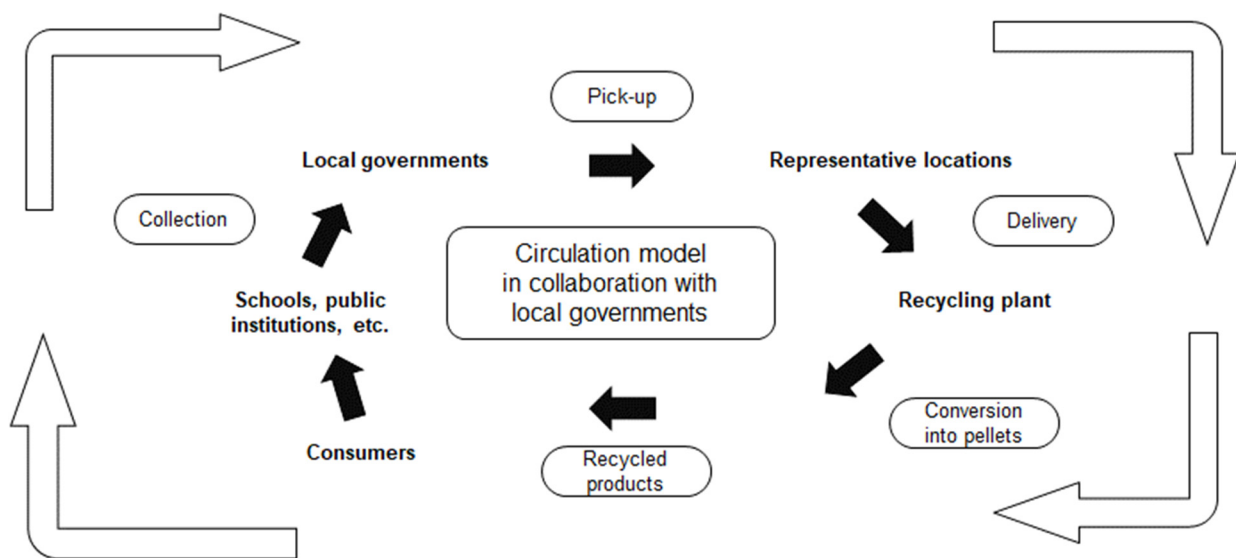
Pick-up

Local governments

Representative locations

Collection

Delivery

Circulation model in collaboration with local governments

Schools, public institutions, etc.

Recycling plant

Conversion into pellets

Consumers

Recycled products